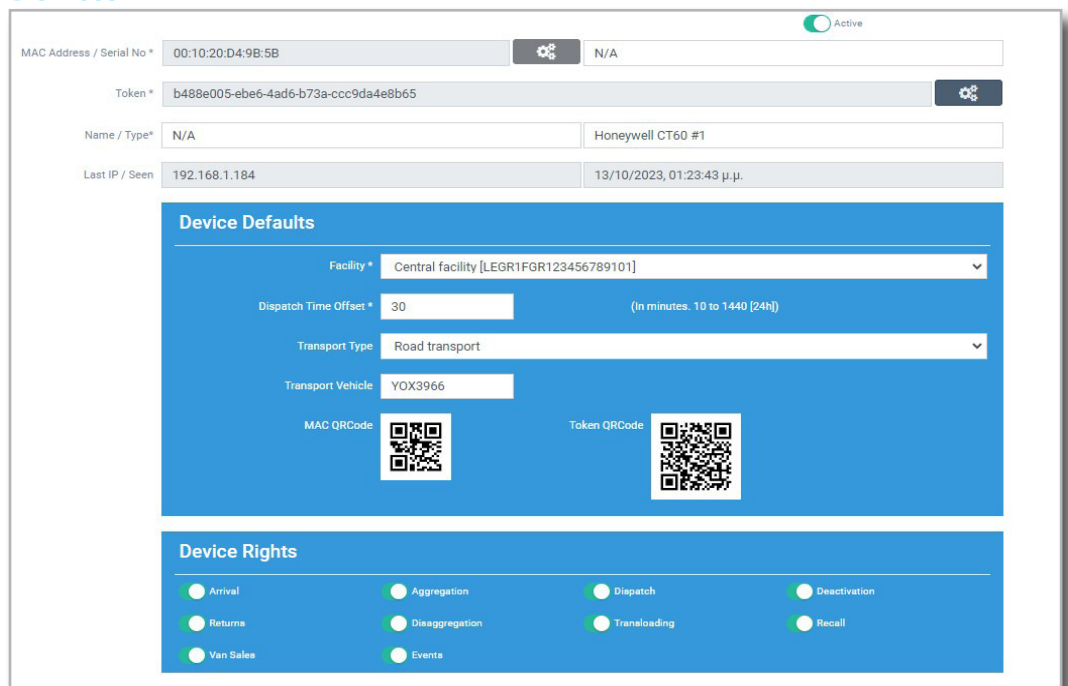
Active

MAC Address / Serial No * 00:10:20:D4:9B:5B N/A

Token * b488e005-ebe6-4ad6-b73a-ccc9da4e8b65

Name / Type* N/A Honeywell CT60 #1

Last IP / Seen 192.168.1.184 13/10/2023, 01:23:43 μ.μ.

Device Defaults

Facility * Central facility [LEGR1FGR123456789101]

Dispatch Time Offset * 30 (In minutes. 10 to 1440 [24h])

Transport Type Road transport

Transport Vehicle YOX3966

MAC QRCode

Token QRCode

Device Rights

Arrival
Aggregation
Dispatch
Deactivation
Returns
Disaggregation
Transloading
Recall
Van Sales
Events